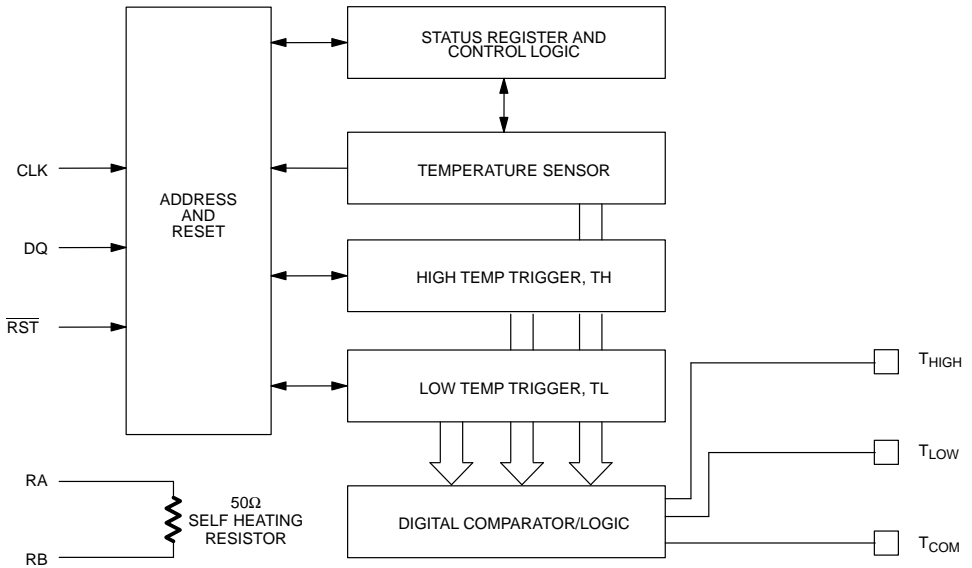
STATUS REGISTER AND CONTROL LOGIC

CLK

ADDRESS AND RESET

TEMPERATURE SENSOR

DQ

HIGH TEMP TRIGGER, TH

$\overline{RST}$

LOW TEMP TRIGGER, TL

$T_{HIGH}$

$T_{LOW}$

RA

50Ω SELF HEATING RESISTOR

DIGITAL COMPARATOR/LOGIC

RB

$T_{COM}$